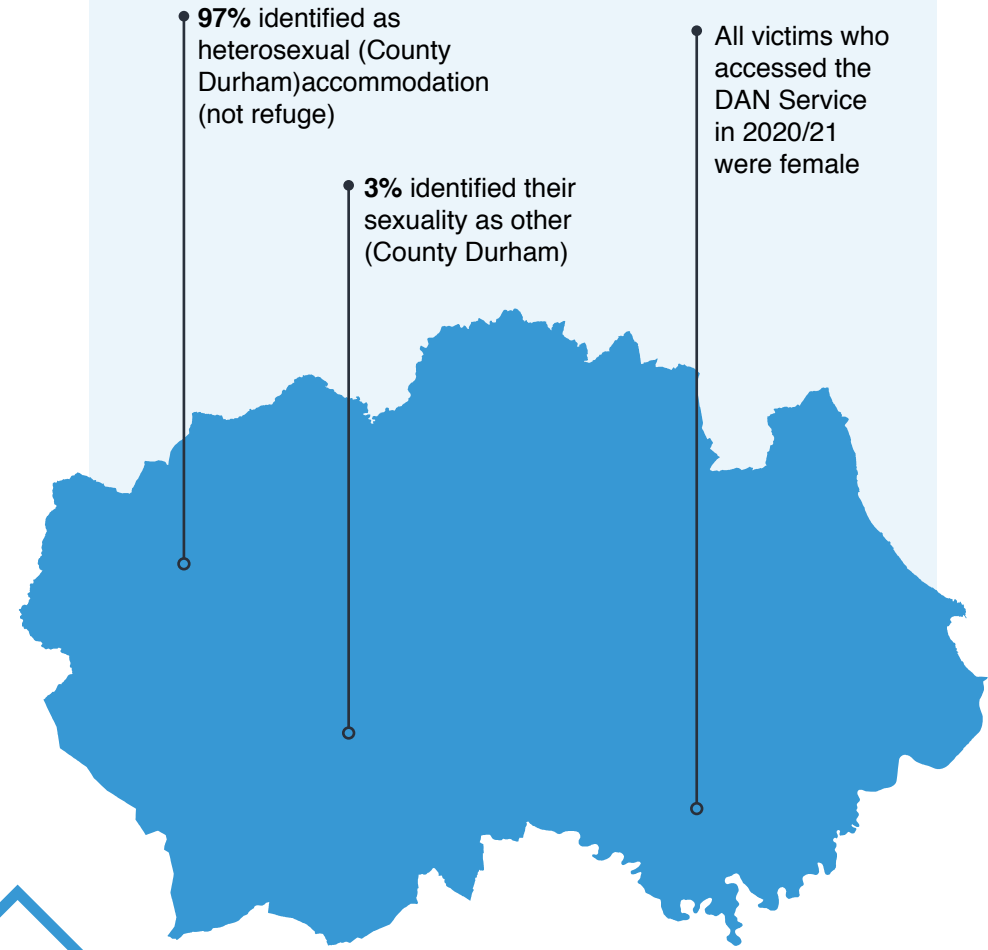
**97%** identified as heterosexual (County Durham)accommodation (not refuge)

**3%** identified their sexuality as other (County Durham)

All victims who accessed the DAN Service in 2020/21 were female